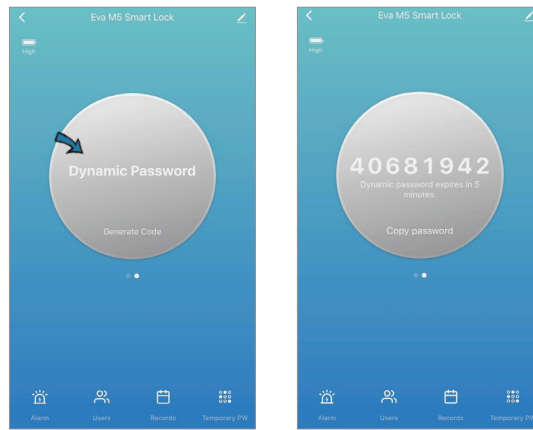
Eva M5 Smart Lock

High

Dynamic Password

Generate Code

Alarm Users Records Temporary PW

Eva M5 Smart Lock

High

40681942

Dynamic password expires in 5 minutes.

Copy password

Alarm Users Records Temporary PW